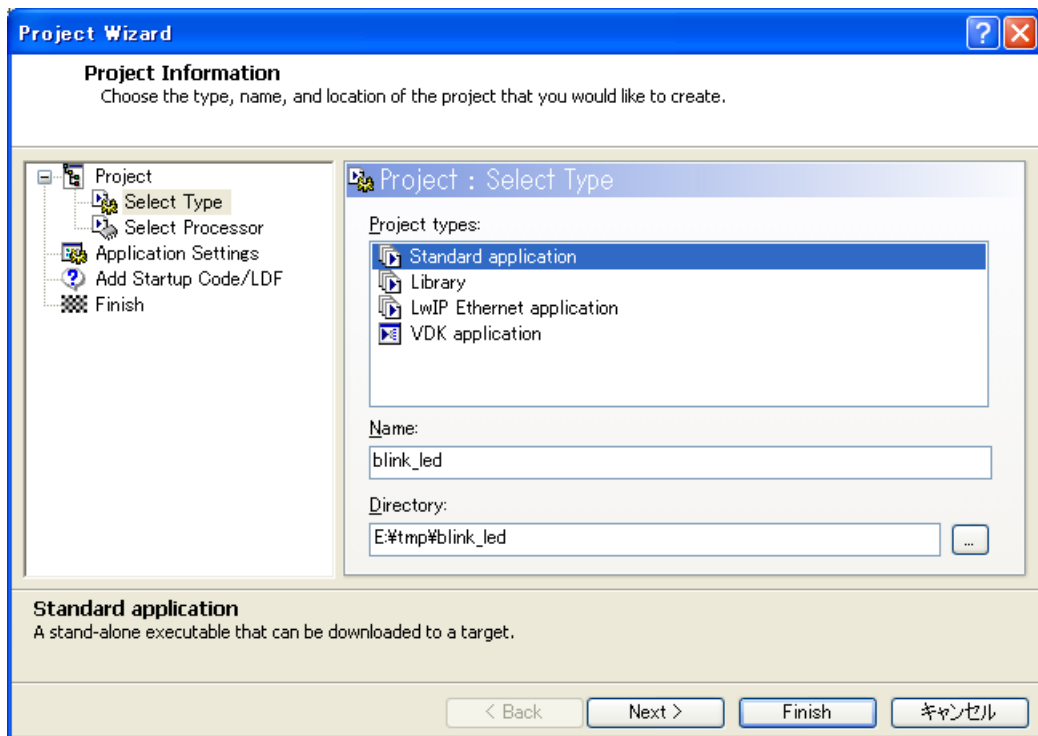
Project Wizard

Project Information
Choose the type, name, and location of the project that you would like to create.

Project
Select Type
Select Processor
Application Settings
Add Startup Code/LDF
Finish

Project : Select Type

Project types:
Standard application
Library
LwIP Ethernet application
VDK application

Name:
blink_led

Directory:
E:¥tmp¥blink_led
...

Standard application
A stand-alone executable that can be downloaded to a target.

< Back
Next >
Finish
キャンセル